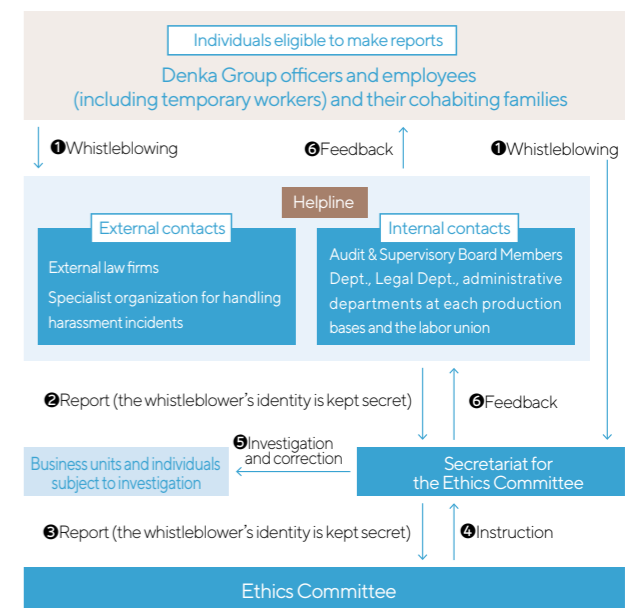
Individuals eligible to make reports

Denka Group officers and employees (including temporary workers) and their cohabiting families

❶Whistleblowing

❻Feedback

❶Whistleblowing

Helpline

External contacts

External law firms

Specialist organization for handling harassment incidents

Internal contacts

Audit & Supervisory Board Members Dept., Legal Dept., administrative departments at each production bases and the labor union

❷Report (the whistleblower's identity is kept secret)

❻Feedback

❺Investigation and correction

Business units and individuals subject to investigation

Secretariat for the Ethics Committee

❸Report (the whistleblower's identity is kept secret)

❹Instruction

Ethics Committee